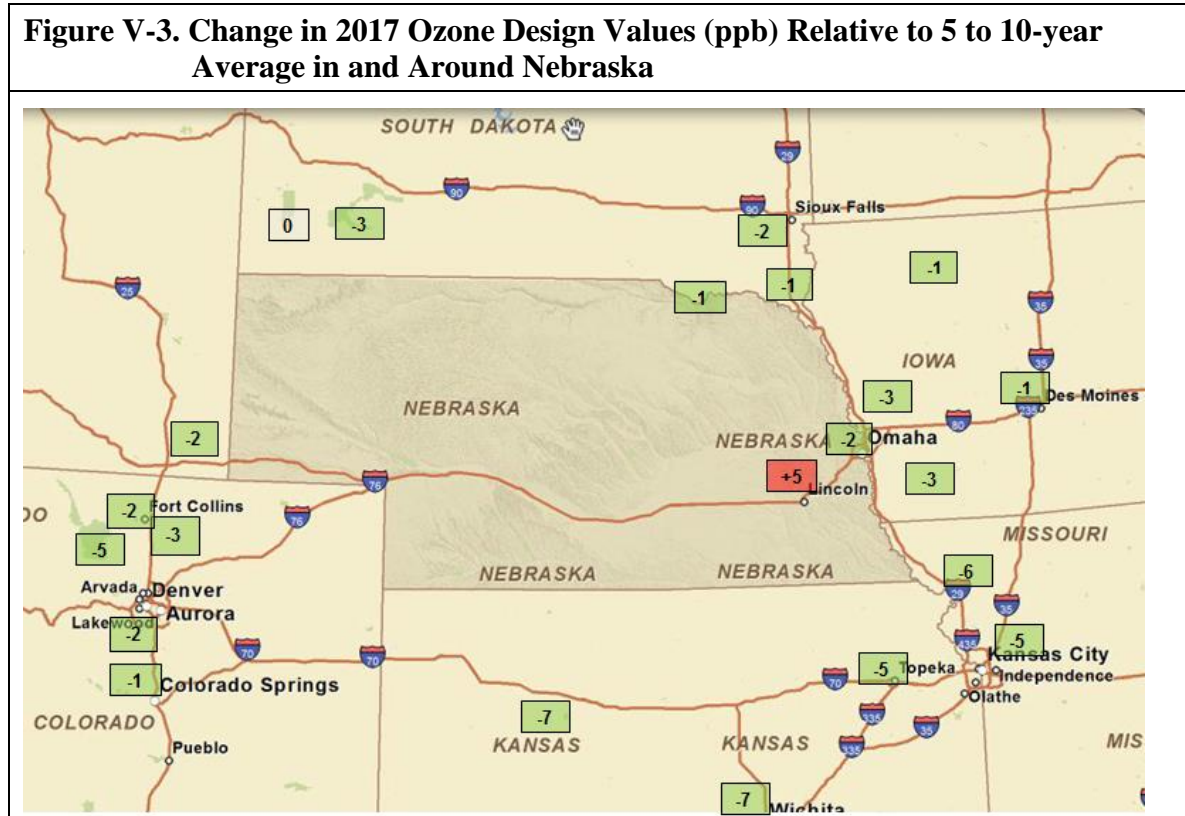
Figure V-3. Change in 2017 Ozone Design Values (ppb) Relative to 5 to 10-year Average in and Around Nebraska

SOUTH DAKOTA
29
90
90
Sioux Falls
0
-3
-2
-1
-1
-1
25
35
IOWA
35
-3
-1
Des Moines
235
80
NEBRASKA
-2
NEBRASKA
-2
Omaha
+5
-3
Lincoln
76
76
DO
-2
Fort Collins
-5
-3
MISSOURI
-6
NEBRASKA
NEBRASKA
29
Arvada
Denver
Aurora
Lakewood
-2
35
-5
435
Kansas City
70
70
Independence
-1
Colorado Springs
70
-5
Topeka
Olathe
COLORADO
335
-7
35
Pueblo
KANSAS
KANSAS
335
MIS
-7
Wichita